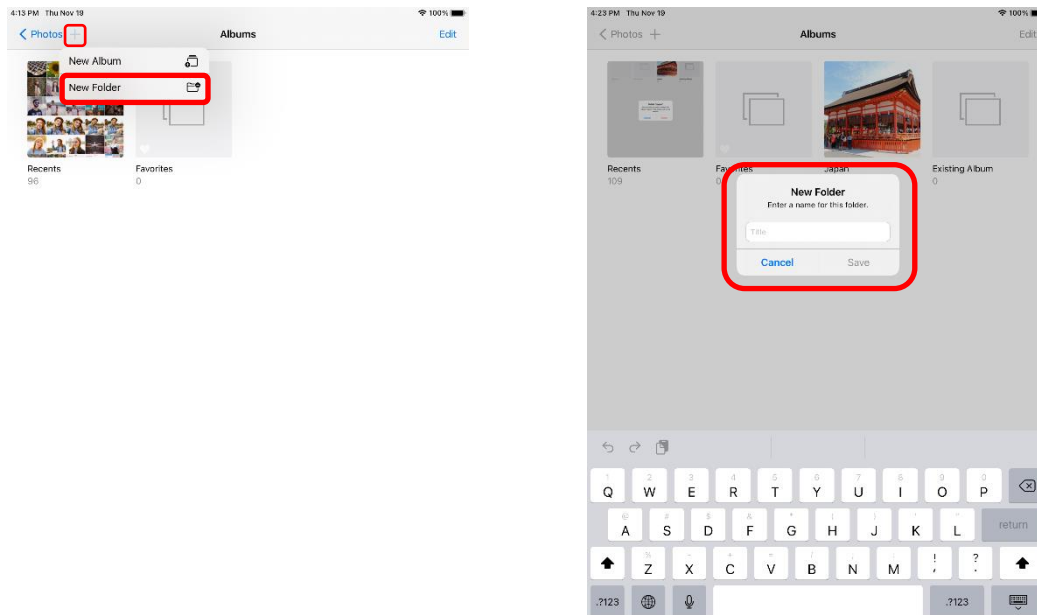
4:13 PM Thu Nov 19
100%
Photos
Albums
Edit
New Album
New Folder
Recents
96
Favorites
0

4:23 PM Thu Nov 19
100%
Photos
Albums
Edit
Recents
109
Favorites
0
Japan
Existing Album
0
New Folder
Enter a name for this folder.
Title
Cancel
Save

Q W E R T Y U I O P
A S D F G H J K L
return
Z X C V B N M ! ?
.?123
.?123